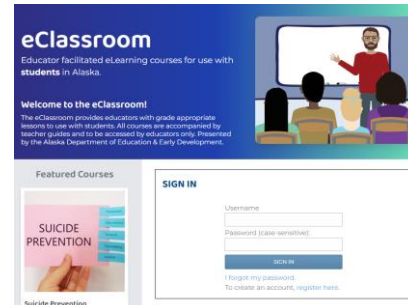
eClassroom

Educator facilitated eLearning courses for use with students in Alaska.

Welcome to the eClassroom!

The eClassroom provides educators with grade appropriate lessons to use with students. All courses are accompanied by teacher guides and to be accessed by educators only. Presented by the Alaska Department of Education & Early Development.

Featured Courses

SUICIDE PREVENTION

Suicide Prevention

SIGN IN

Username

Password (case-sensitive)

SIGN IN

I forgot my password.

To create an account, register here.